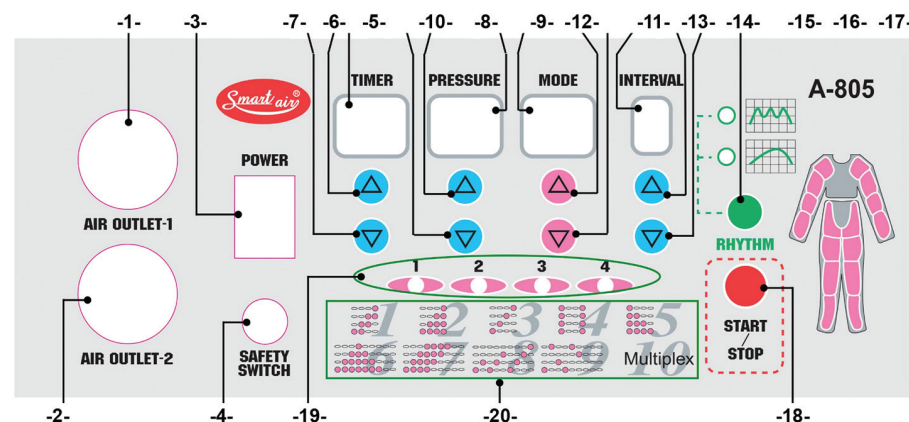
-1- -3- -7- -6- -5- -10- -8- -9- -12- -11- -13- -14- -15- -16- -17-

Smart air®

TIMER

PRESSURE

MODE

INTERVAL

A-805

POWER

AIR OUTLET-1

RHYTHM

1 2 3 4

AIR OUTLET-2

SAFETY SWITCH

1 2 3 4 5
6 7 8 9 10
Multiplex

START
/
STOP

-2- -4- -19- -20- -18-